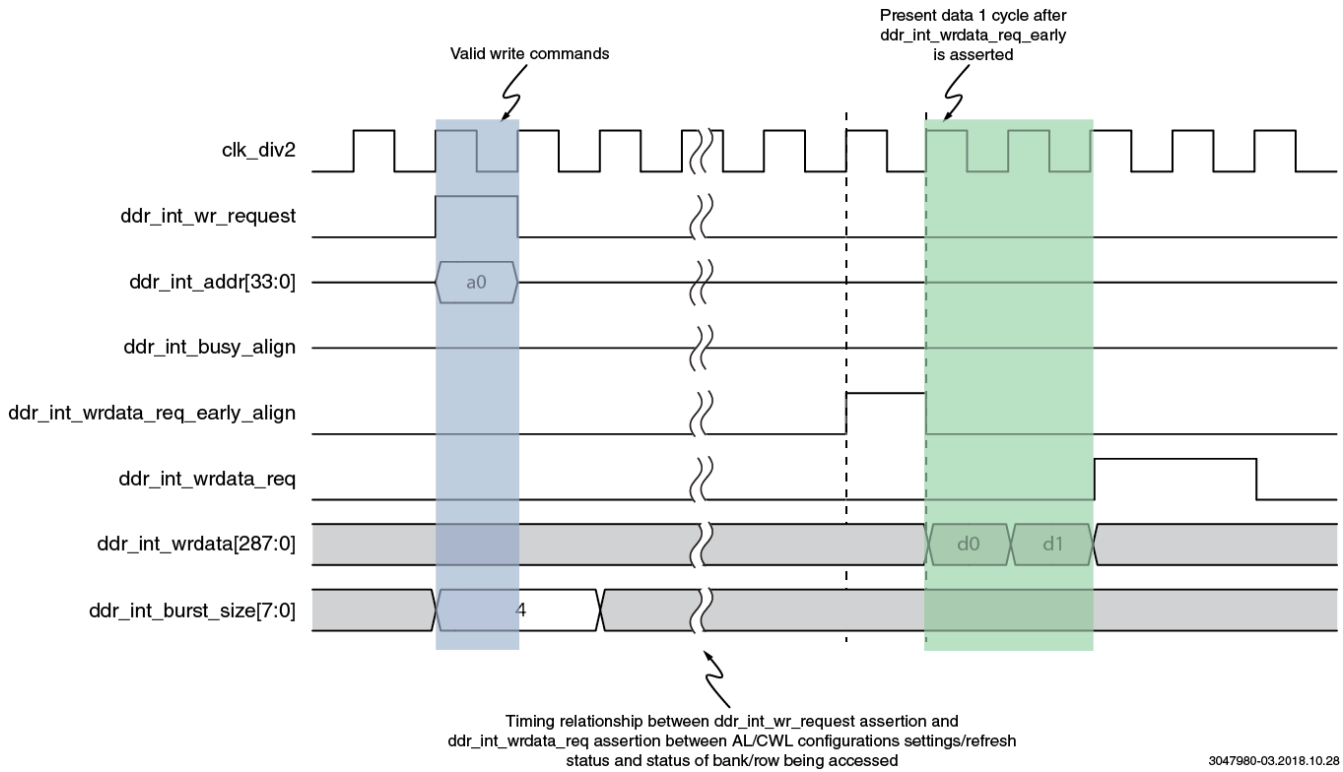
Present data 1 cycle after ddr_int_wrdata_req_early is asserted

Valid write commands

clk_div2

ddr_int_wr_request

ddr_int_addr[33:0]

a0

ddr_int_busy_align

ddr_int_wrdata_req_early_align

ddr_int_wrdata_req

ddr_int_wrdata[287:0]

d0

d1

ddr_int_burst_size[7:0]

4

Timing relationship between ddr_int_wr_request assertion and ddr_int_wrdata_req assertion between AL/CWL configurations settings/refresh status and status of bank/row being accessed

3047980-03.2018.10.28